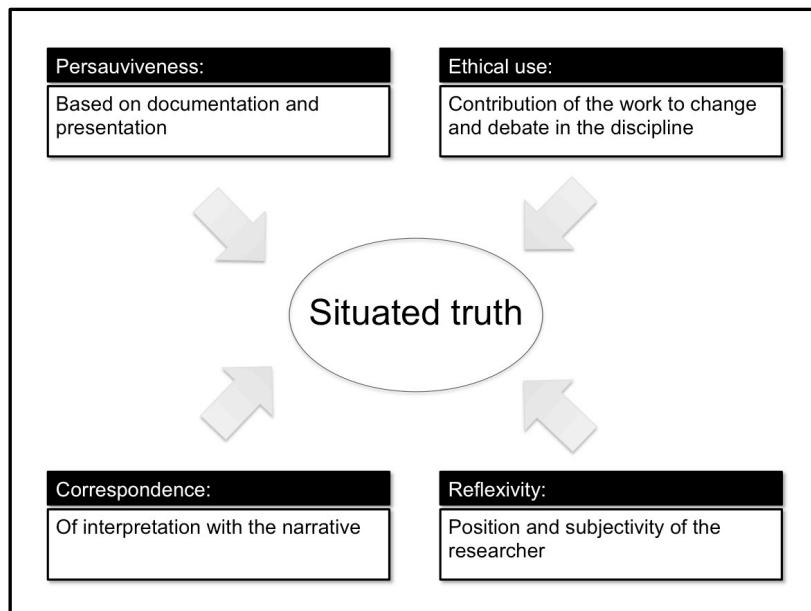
Persauviveness:

Based on documentation and presentation

Ethical use:

Contribution of the work to change and debate in the discipline

Situated truth

Correspondence:

Of interpretation with the narrative

Reflexivity:

Position and subjectivity of the researcher